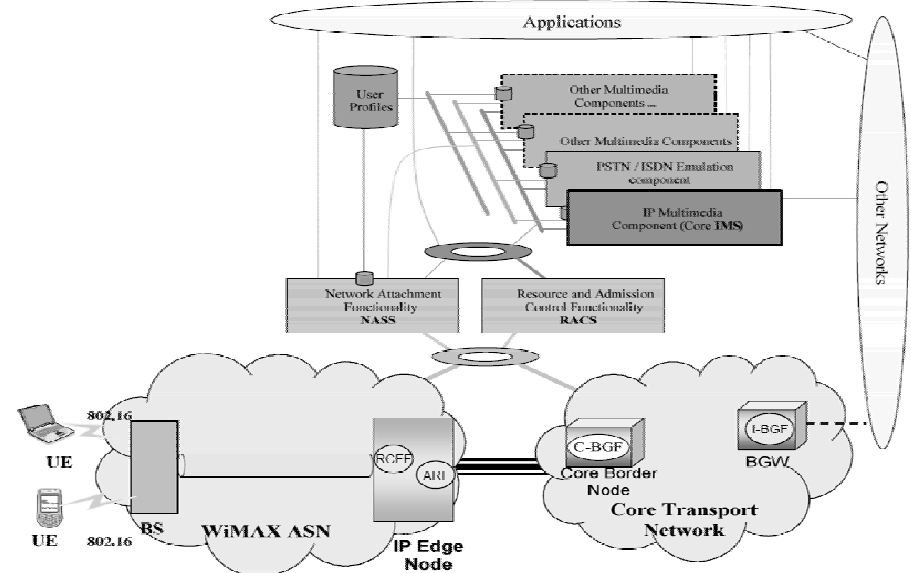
Applications

User Profiles

Other Multimedia Components ...

Other Multimedia Components

PSTN / ISDN Emulation component

IP Multimedia Component (Core IMS)

Other Networks

Network Attachment Functionality
NASS

Resource and Admission Control Functionality
RACS

802.16

UE

UE

802.16

BS

WiMAX ASN

RCEF

ARI

IP Edge Node

C-BGF

Core Border Node

I-BGF

BGW

Core Transport Network